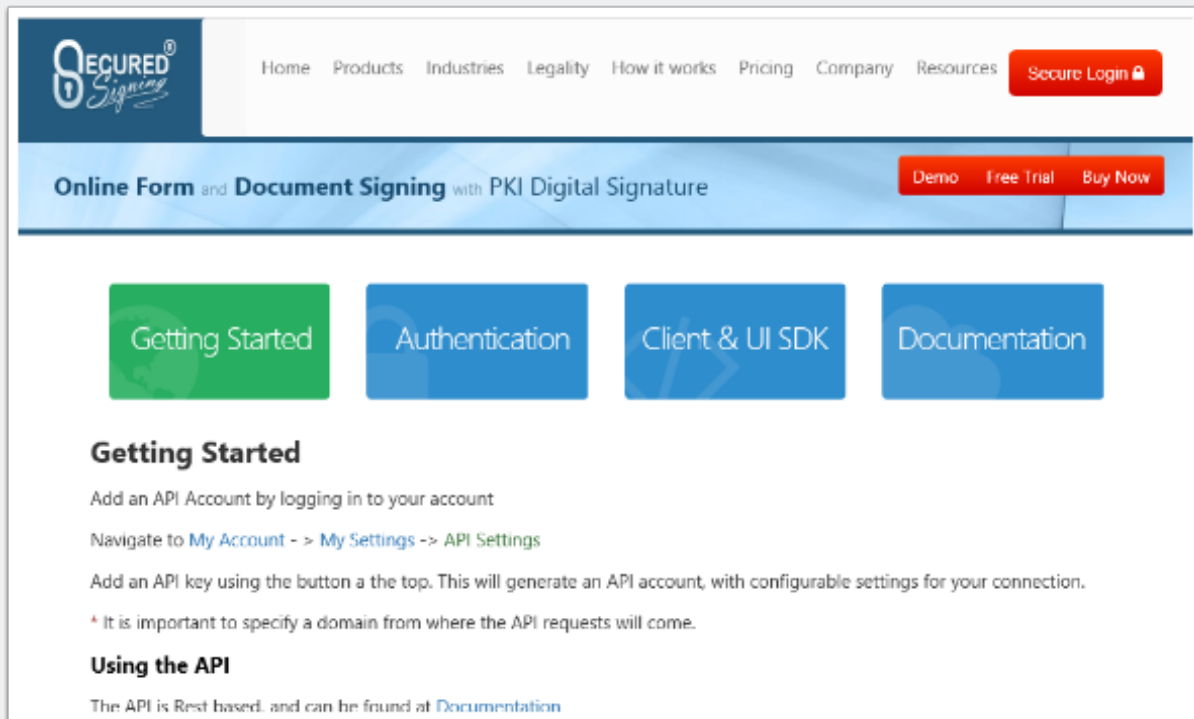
SECURED® Signing

Home Products Industries Legality How it works Pricing Company Resources Secure Login

Online Form and Document Signing with PKI Digital Signature

Demo Free Trial Buy Now

Getting Started

Authentication

Client & UI SDK

Documentation

Getting Started

Add an API Account by logging in to your account

Navigate to My Account - > My Settings -> API Settings

Add an API key using the button a the top. This will generate an API account, with configurable settings for your connection.

* It is important to specify a domain from where the API requests will come.

Using the API

The API is Rest based, and can be found at Documentation